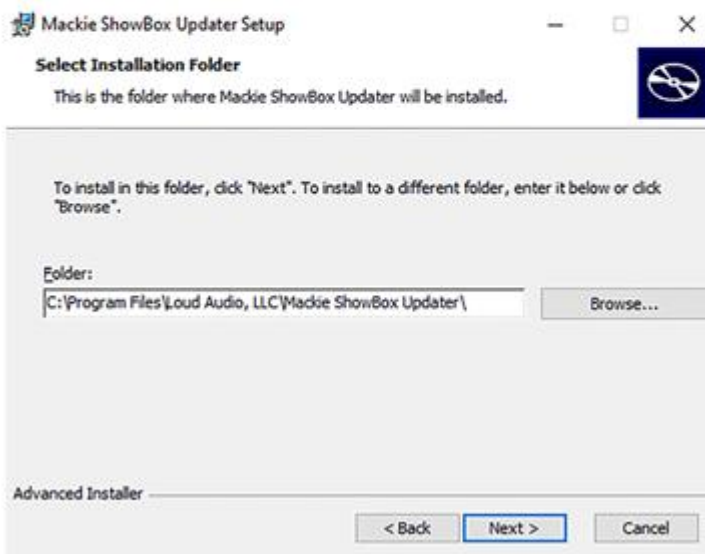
Mackie ShowBox Updater Setup

Select Installation Folder

This is the folder where Mackie ShowBox Updater will be installed.

To install in this folder, click "Next". To install to a different folder, enter it below or click "Browse".

Folder:

C:\Program Files\Loud Audio, LLC\Mackie ShowBox Updater\

Browse...

Advanced Installer

< Back

Next >

Cancel